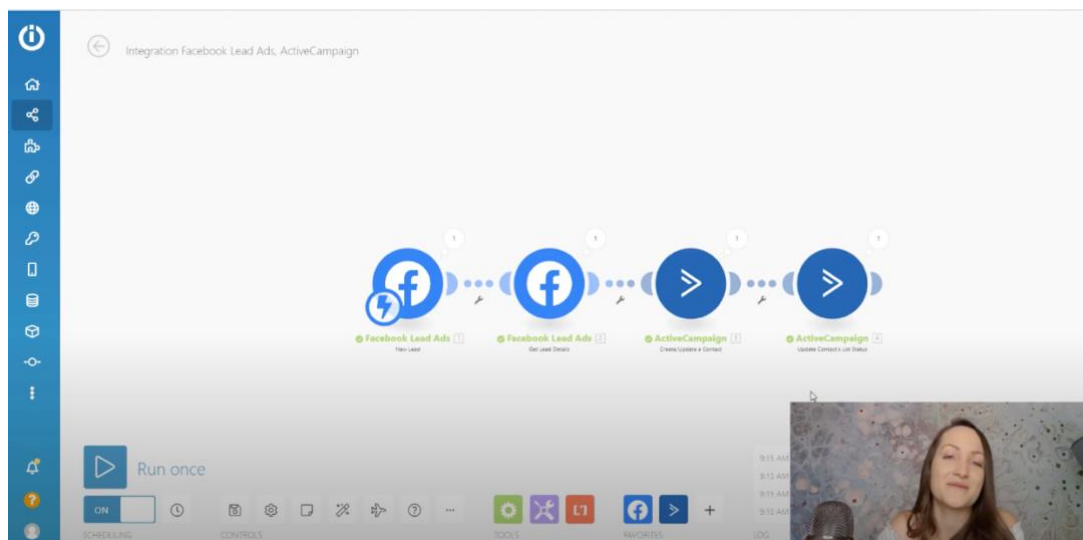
Integration Facebook Lead Ads, ActiveCampaign

1
Facebook Lead Ads 1
New Lead

1
Facebook Lead Ads 2
Get Lead Details

1
ActiveCampaign 3
Create/Update a Contact

1
ActiveCampaign 4
Update Contact's List Status

Run once

ON

SCHEDULING

CONTROLS

TOOLS

FAVORITES

LOG

9:15 AM
9:15 AM
9:15 AM
9:15 AM